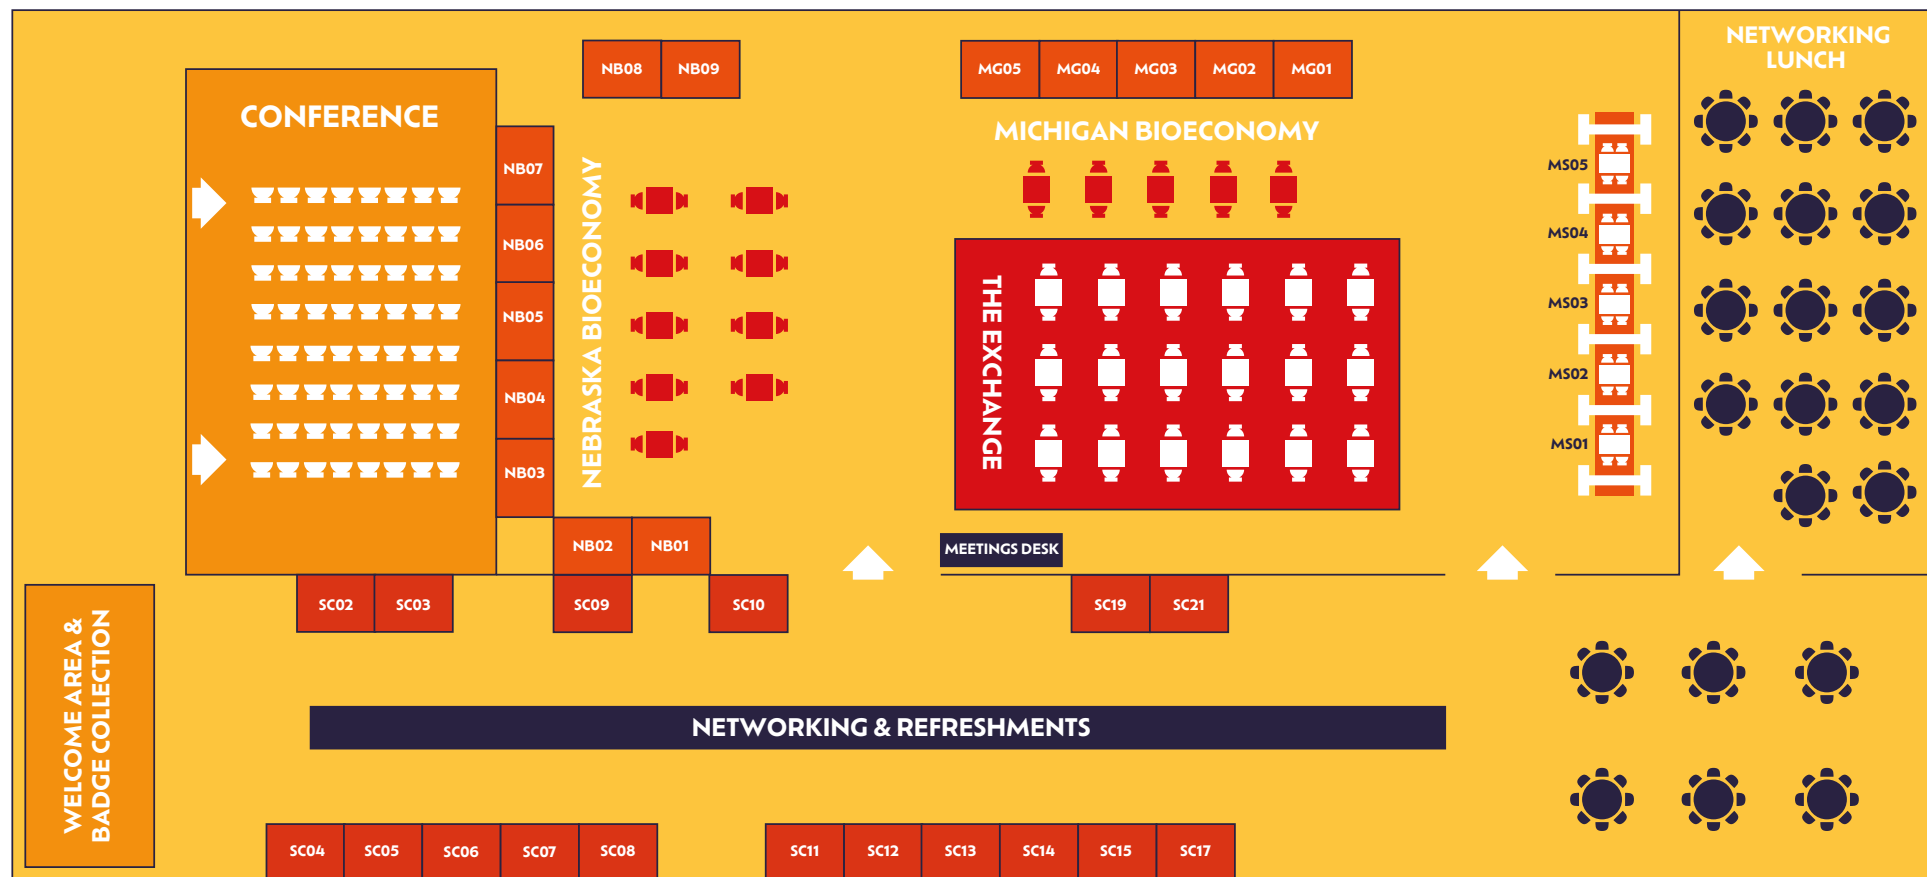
CONFERENCE

NB08 NB09

MG05 MG04 MG03 MG02 MG01

NETWORKING LUNCH

MICHIGAN BIOECONOMY

NB07
NB06
NB05
NB04
NB03

NEBRASKA BIOECONOMY

THE EXCHANGE

MS05
MS04
MS03
MS02
MS01

NB02 NB01

MEETINGS DESK

SC02 SC03 SC09 SC10 SC19 SC21

WELCOME AREA & BADGE COLLECTION

NETWORKING & REFRESHMENTS

SC04 SC05 SC06 SC07 SC08

SC11 SC12 SC13 SC14 SC15 SC17